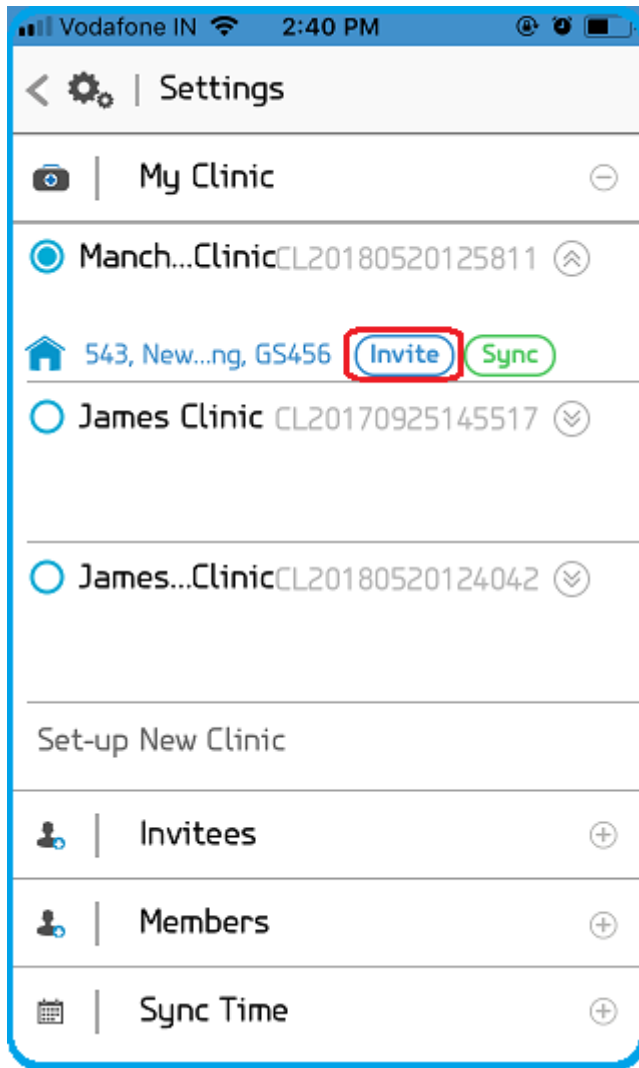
Vodafone IN 2:40 PM

Settings

My Clinic

Manch...Clinic CL20180520125811

543, New...ng, GS456 Invite Sync

James Clinic CL20170925145517

James...Clinic CL20180520124042

Set-up New Clinic

Invitees

Members

Sync Time